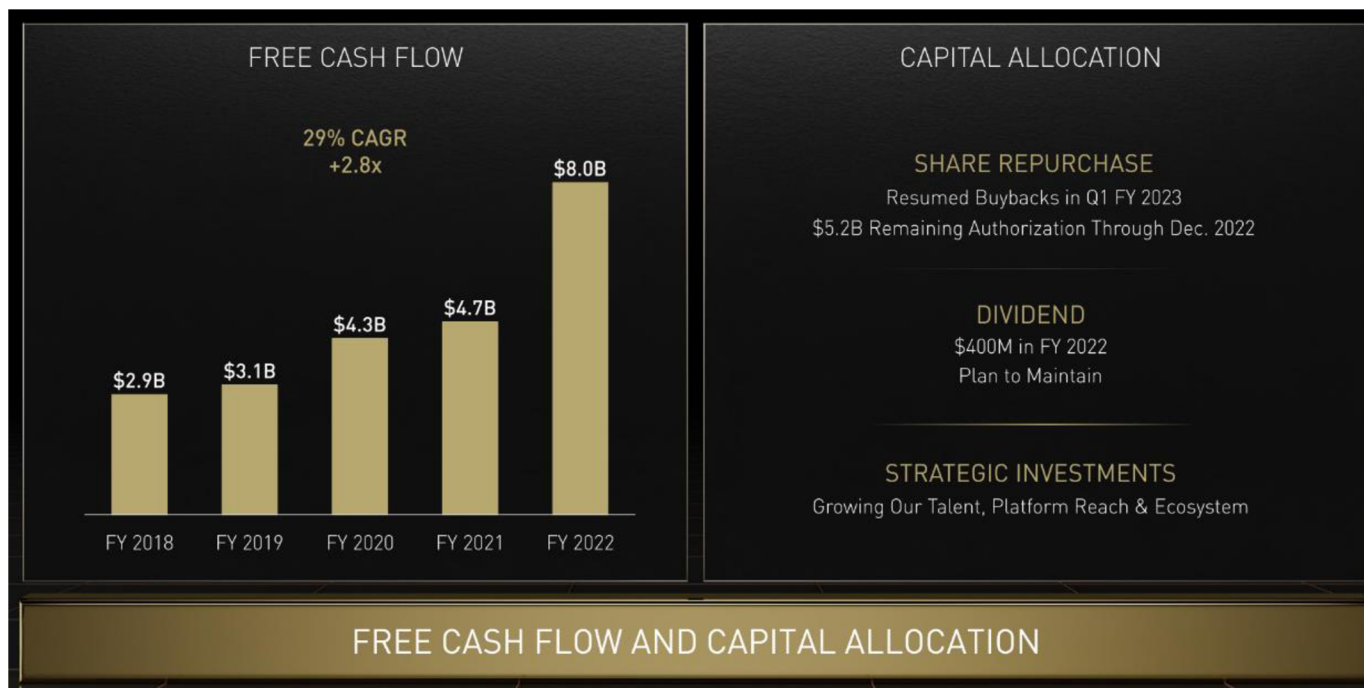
FREE CASH FLOW

29% CAGR
+2.8x

$2.9B
$3.1B
$4.3B
$4.7B
$8.0B

FY 2018
FY 2019
FY 2020
FY 2021
FY 2022

CAPITAL ALLOCATION

SHARE REPURCHASE
Resumed Buybacks in Q1 FY 2023
$5.2B Remaining Authorization Through Dec. 2022

DIVIDEND
$400M in FY 2022
Plan to Maintain

STRATEGIC INVESTMENTS
Growing Our Talent, Platform Reach & Ecosystem

FREE CASH FLOW AND CAPITAL ALLOCATION